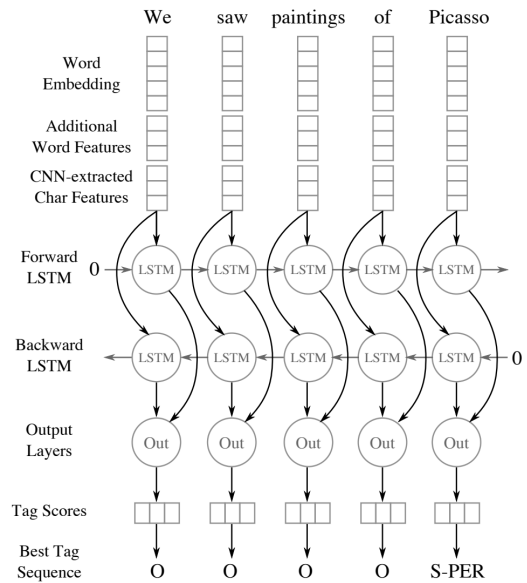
We saw paintings of Picasso

Word Embedding

Additional Word Features

CNN-extracted Char Features

Forward LSTM

0

LSTM LSTM LSTM LSTM LSTM

Backward LSTM

LSTM LSTM LSTM LSTM LSTM

0

Output Layers

Out Out Out Out Out

Tag Scores

Best Tag Sequence

O O O O S-PER